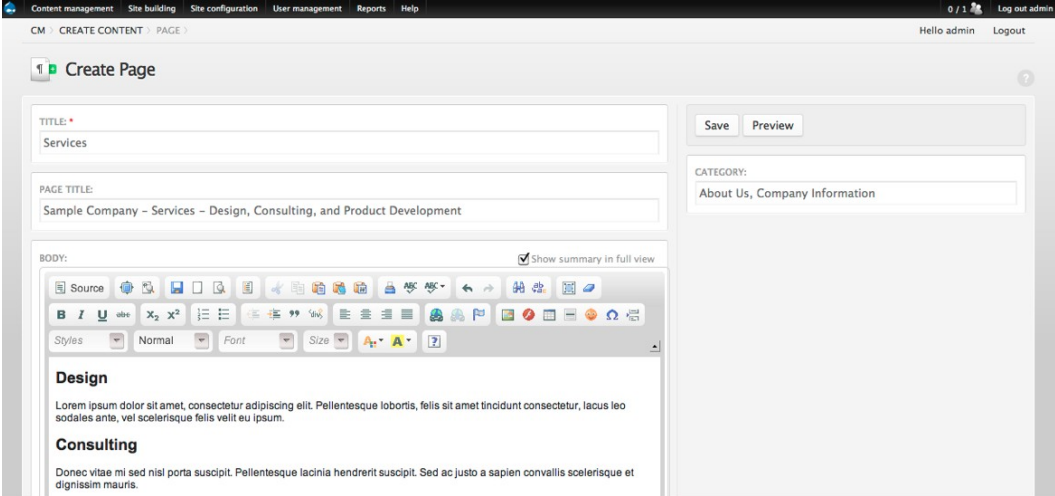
Content management Site building Site configuration User management Reports Help

0 / 1 Log out admin

CM › CREATE CONTENT › PAGE ›

Hello admin Logout

Create Page

TITLE: *

Services

PAGE TITLE:

Sample Company - Services - Design, Consulting, and Product Development

BODY:

Show summary in full view

Source

B I U abc $X_2$ $X^2$

Styles Normal Font Size

Design

Lorem ipsum dolor sit amet, consectetur adipiscing elit. Pellentesque lobortis, felis sit amet tincidunt consectetur, lacus leo sodales ante, vel scelerisque felis velit eu ipsum.

Consulting

Donec vitae mi sed nisl porta suscipit. Pellentesque lacinia hendrerit suscipit. Sed ac justo a sapien convallis scelerisque et dignissim mauris.

Save Preview

CATEGORY:

About Us, Company Information